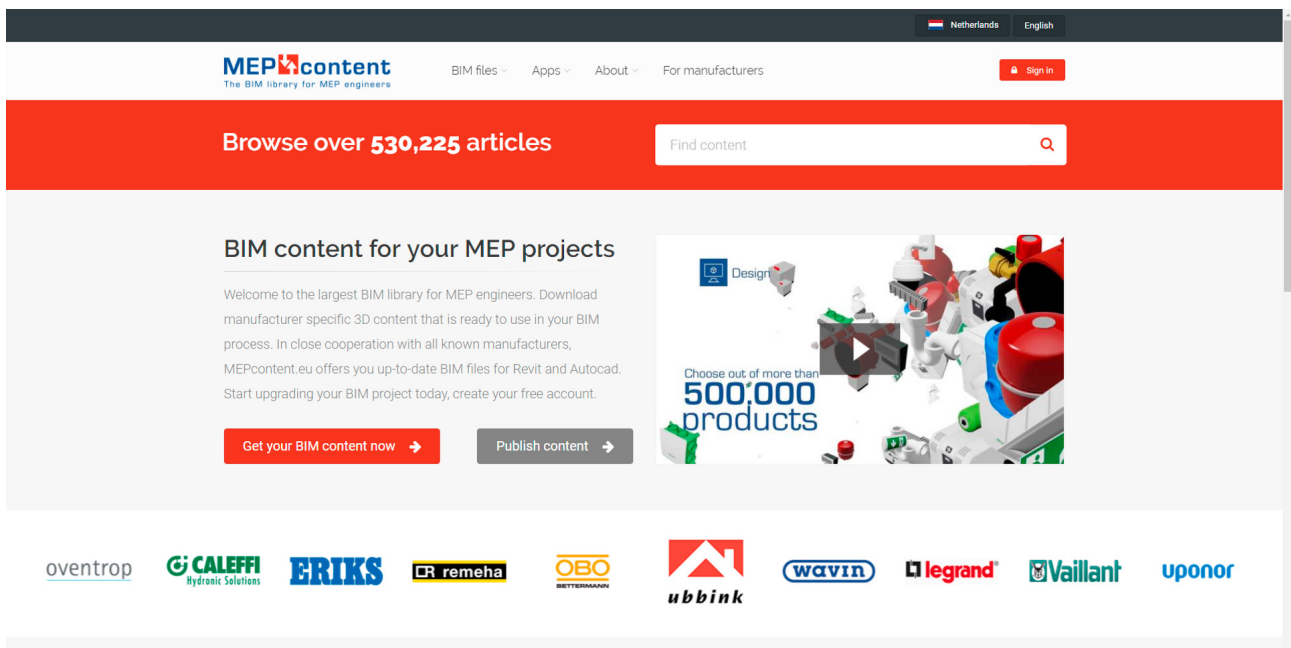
Netherlands English

MEP content
The BIM library for MEP engineers

BIM files Apps About For manufacturers

Sign in

Browse over 530,225 articles

Find content

BIM content for your MEP projects

Welcome to the largest BIM library for MEP engineers. Download manufacturer specific 3D content that is ready to use in your BIM process. In close cooperation with all known manufacturers, MEPcontent.eu offers you up-to-date BIM files for Revit and Autocad. Start upgrading your BIM project today, create your free account.

Get your BIM content now

Publish content

Design

Choose out of more than 500,000 products

oventrop CALEFFI Hydronic Solutions ERIKS remeha OBO BETTERMANN ubbink wavin legrand Vaillant uponor